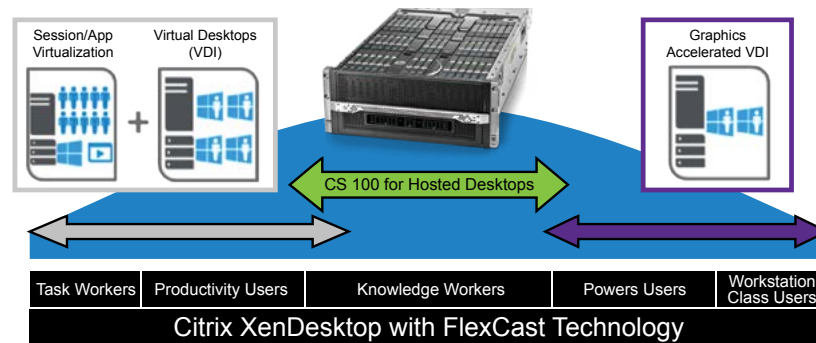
Session/App Virtualization

Virtual Desktops (VDI)

+

Graphics Accelerated VDI

CS 100 for Hosted Desktops

| Task Workers | Productivity Users | Knowledge Workers | Powers Users | Workstation Class Users |
|---|---|---|---|---|

Citrix XenDesktop with FlexCast Technology